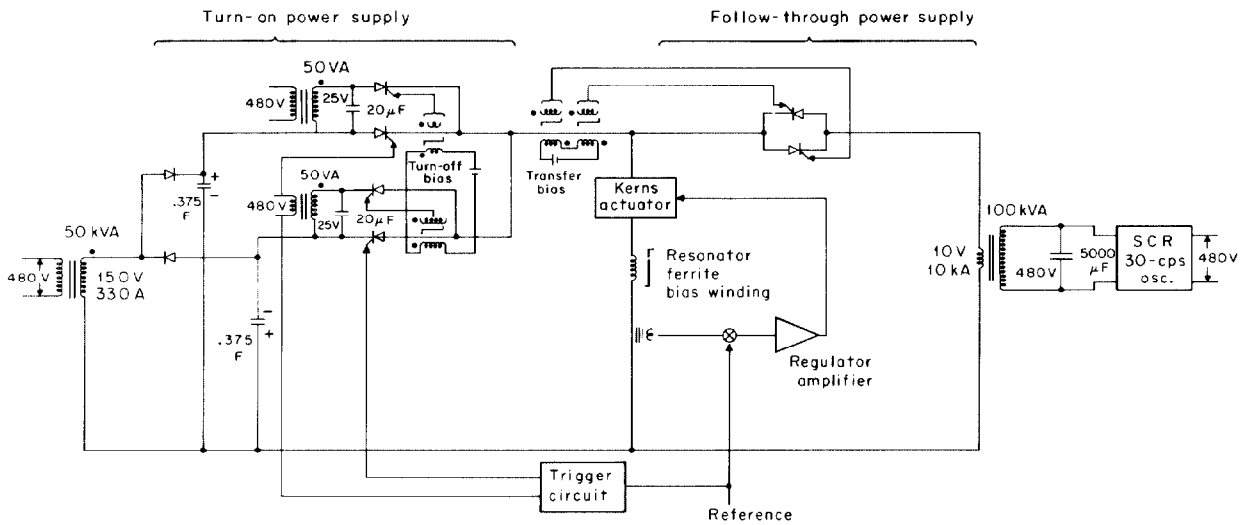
Turn-on power supply

Follow-through power supply

50 VA
480 V
25 V
20 $\mu$F

50 VA
480 V
25 V
20 $\mu$F

Turn-off bias

Transfer bias

.375 F
+
−

50 kVA
480 V
150 V
330 A

.375 F
−
+

Kerns actuator

Resonator ferrite bias winding

Regulator amplifier

100 kVA
10 V
10 kA
480 V
5000 $\mu$F
SCR 30-cps osc.
480 V

Trigger circuit

Reference